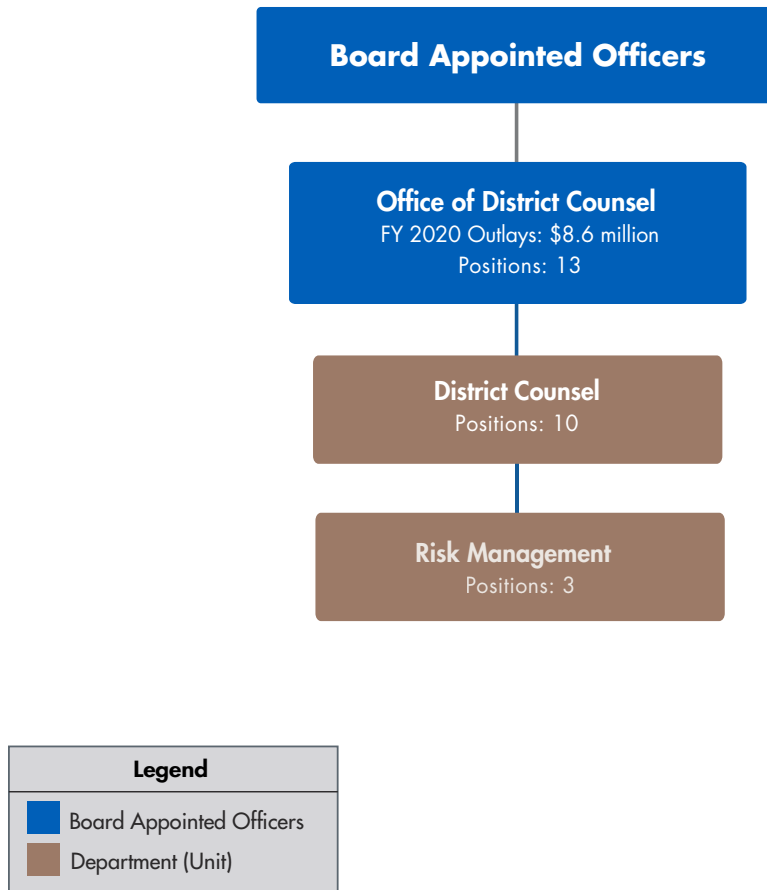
Board Appointed Officers

Office of District Counsel
FY 2020 Outlays: \$8.6 million
Positions: 13

District Counsel
Positions: 10

Risk Management
Positions: 3

Legend
Board Appointed Officers
Department (Unit)